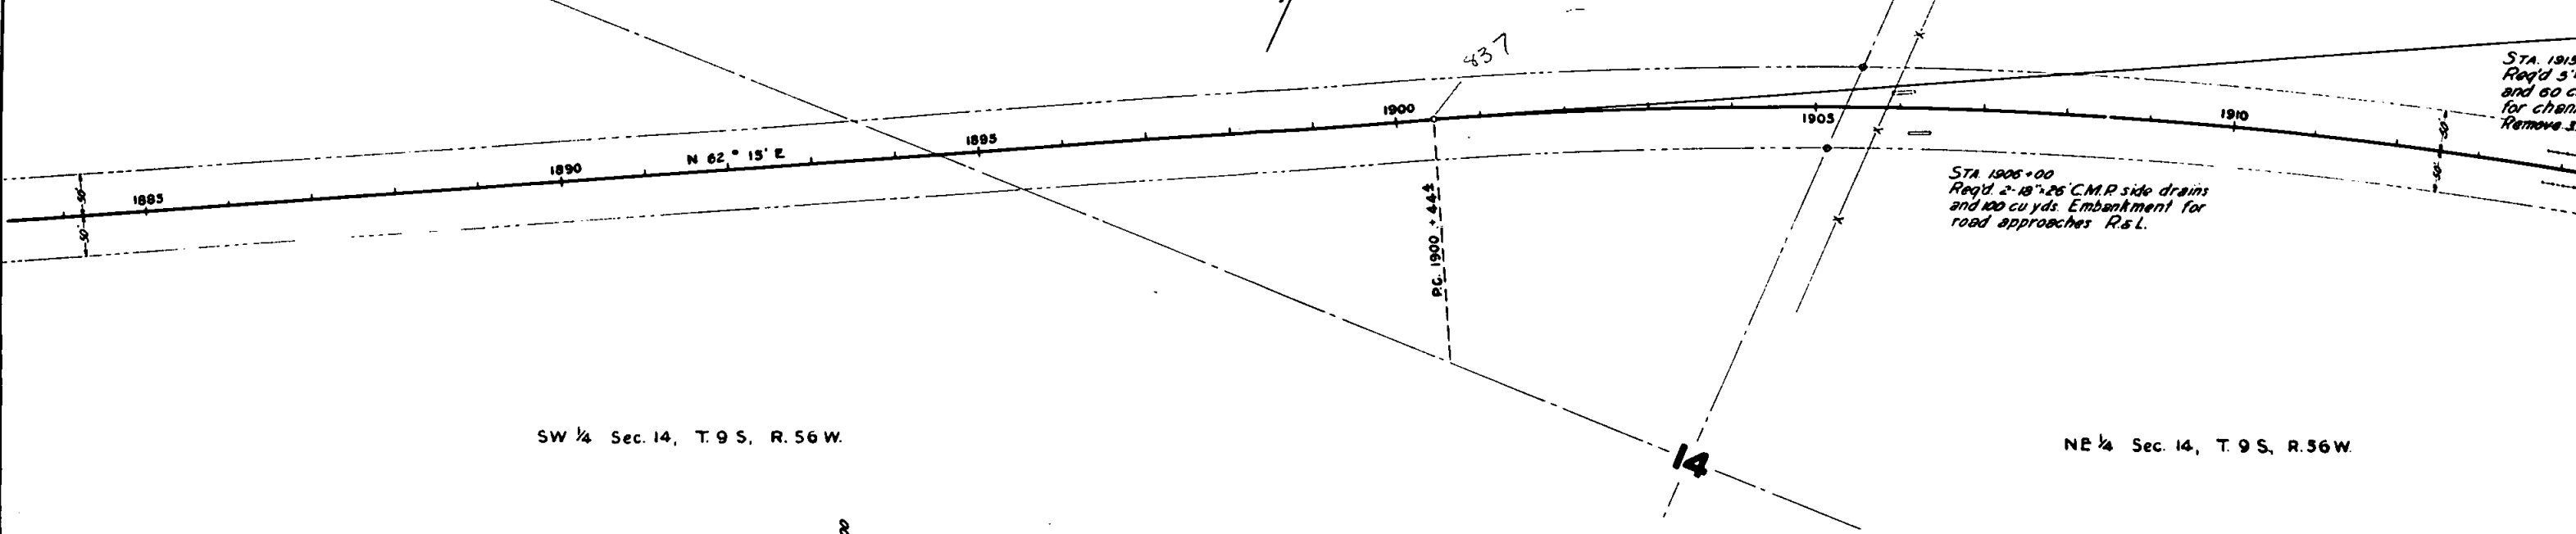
437

STA. 1915
Req'd 5'
and 60 c
for chan
Remove 5

50'
50'
1885
1890
N 62° 15' E
1895
1900
1905
1910
50'
50'

P.C. 1900 + 44.5

STA. 1906+00
Req'd. 2-18"×26' C.M.P. side drains and 100 cu yds. Embankment for road approaches R.&L.

SW ¼ Sec. 14, T. 9 S, R. 56 W.

14

NE ¼ Sec. 14, T. 9 S, R. 56 W.